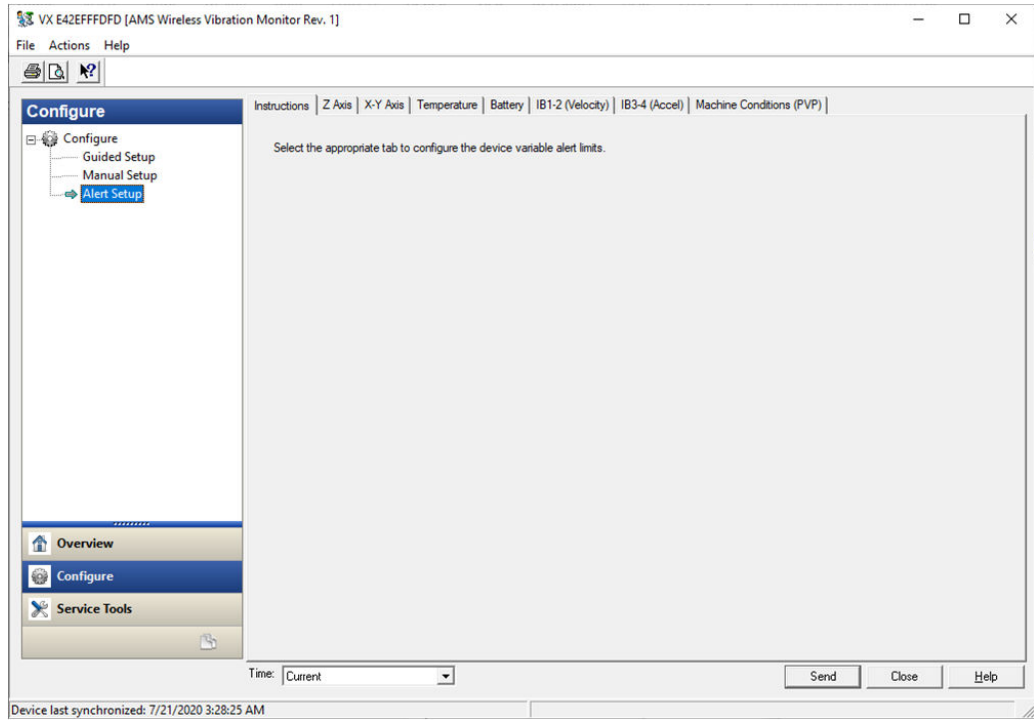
VX E42EFFFDFD [AMS Wireless Vibration Monitor Rev. 1]

File Actions Help

Configure

Configure
Guided Setup
Manual Setup
Alert Setup

Instructions | Z Axis | X-Y Axis | Temperature | Battery | IB1-2 (Velocity) | IB3-4 (Accel) | Machine Conditions (PVP)

Select the appropriate tab to configure the device variable alert limits.

Overview
Configure
Service Tools

Time: Current

Send Close Help

Device last synchronized: 7/21/2020 3:28:25 AM